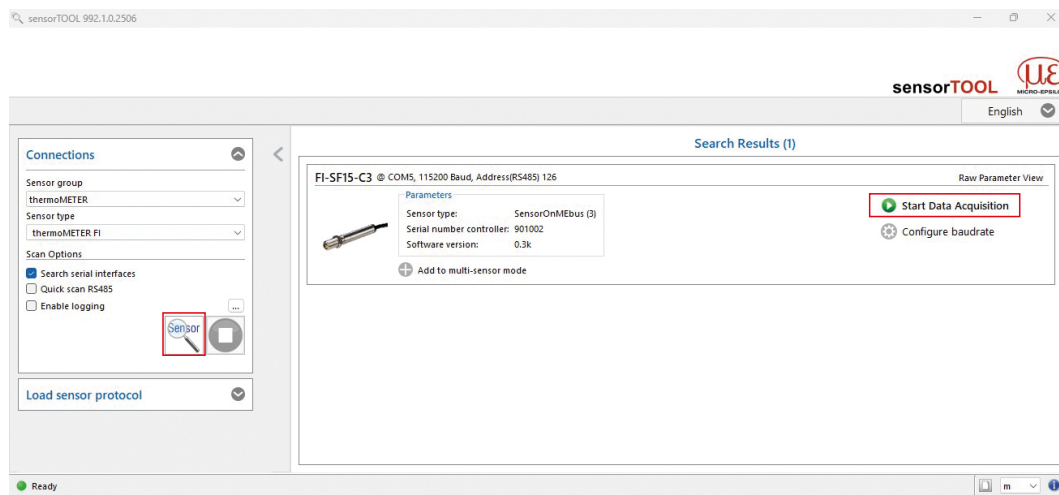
sensorTOOL 992.1.0.2506

sensorTOOL

MICRO-EPSILON

English

Connections

Sensor group
thermoMETER
Sensor type
thermoMETER FI
Scan Options
Search serial interfaces
Quick scan RS485
Enable logging
...
Sensor

Load sensor protocol

Search Results (1)

FI-SF15-C3 @ COM5, 115200 Baud, Address(RS485) 126

Raw Parameter View

Parameters
Sensor type: SensorOnMEbus (3)
Serial number controller: 901002
Software version: 0.3k

Add to multi-sensor mode

Start Data Acquisition

Configure baudrate

Ready

m